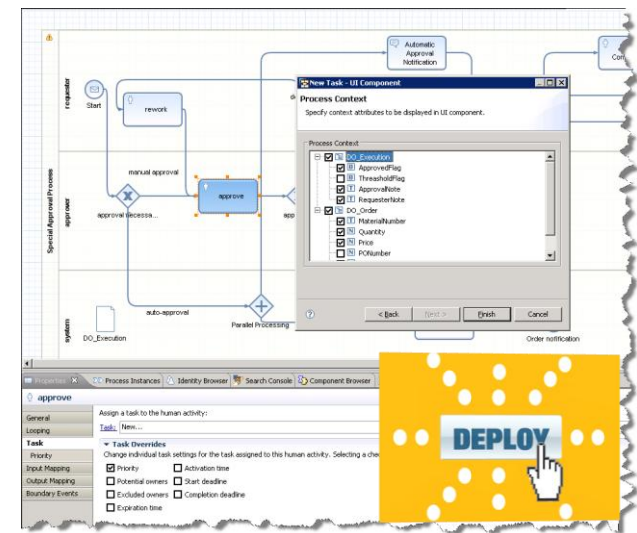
Automatic Approval Notification

Co

requester

Start

rework

Special Approval Process

manual approval

approver

approve

app

approval necessa...

system

auto-approval

Parallel Processing

DO_Execution

Order notification

New Task - UI Component

Process Context

Specify context attributes to be displayed in UI component.

Process Context

DO_Execution
ApprovedFlag
ThresholdFlag
ApprovalNote
RequesterNote
DO_Order
MaterialNumber
Quantity
Price
PONumber

< Back Next > Finish Cancel

Properties Process Instances Identity Browser Search Console Component Browser

approve

General
Looping
Task
Priority
Input Mapping
Output Mapping
Boundary Events

Assign a task to the human activity:

Task: New...

Task Overrides

Change individual task settings for the task assigned to this human activity. Selecting a che

Priority
Activation time
Potential owners
Start deadline
Excluded owners
Completion deadline
Expiration time

DEPLOY